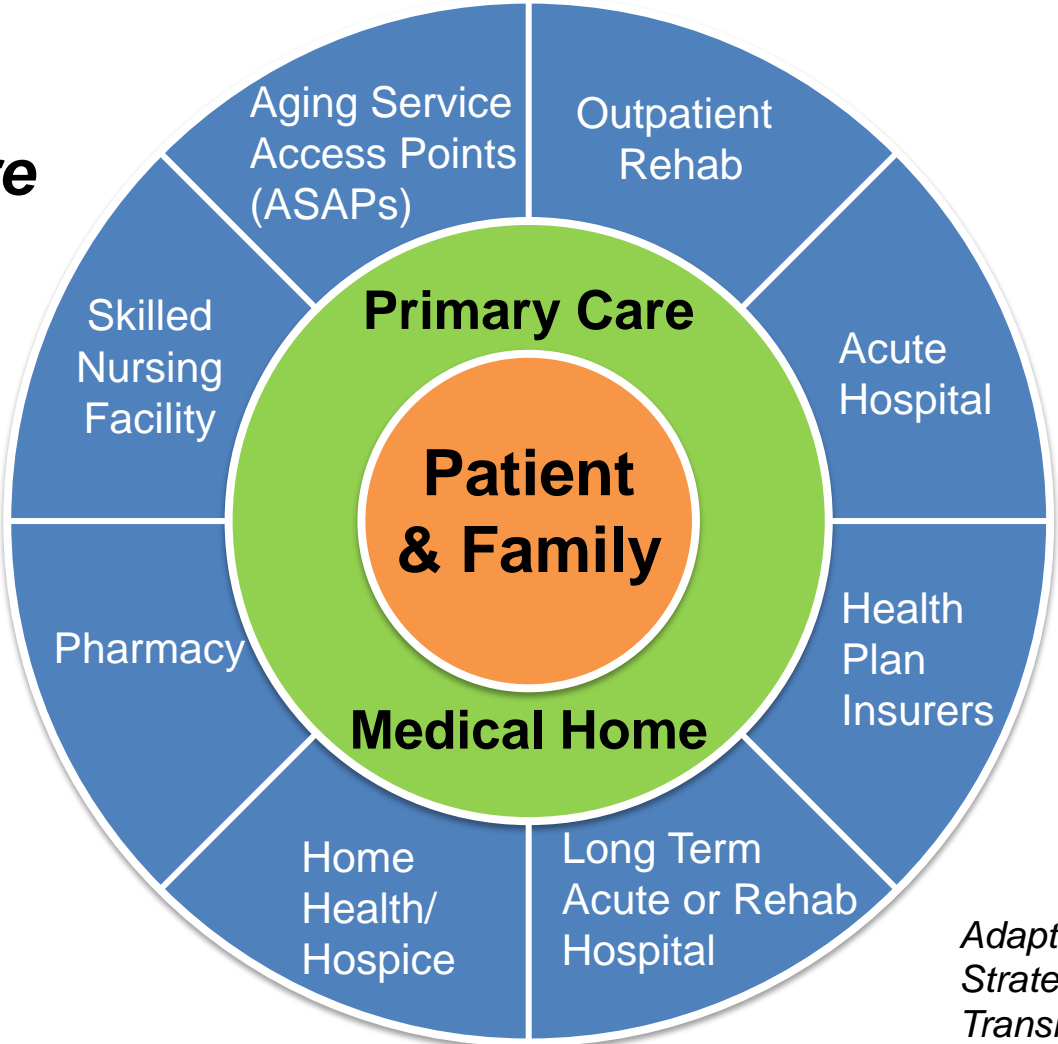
ve

Aging Service Access Points (ASAPs)

Outpatient Rehab

Skilled Nursing Facility

Primary Care

Acute Hospital

Patient & Family

Pharmacy

Health Plan Insurers

Medical Home

Home Health/ Hospice

Long Term Acute or Rehab Hospital

Adapt
Strate
Transi